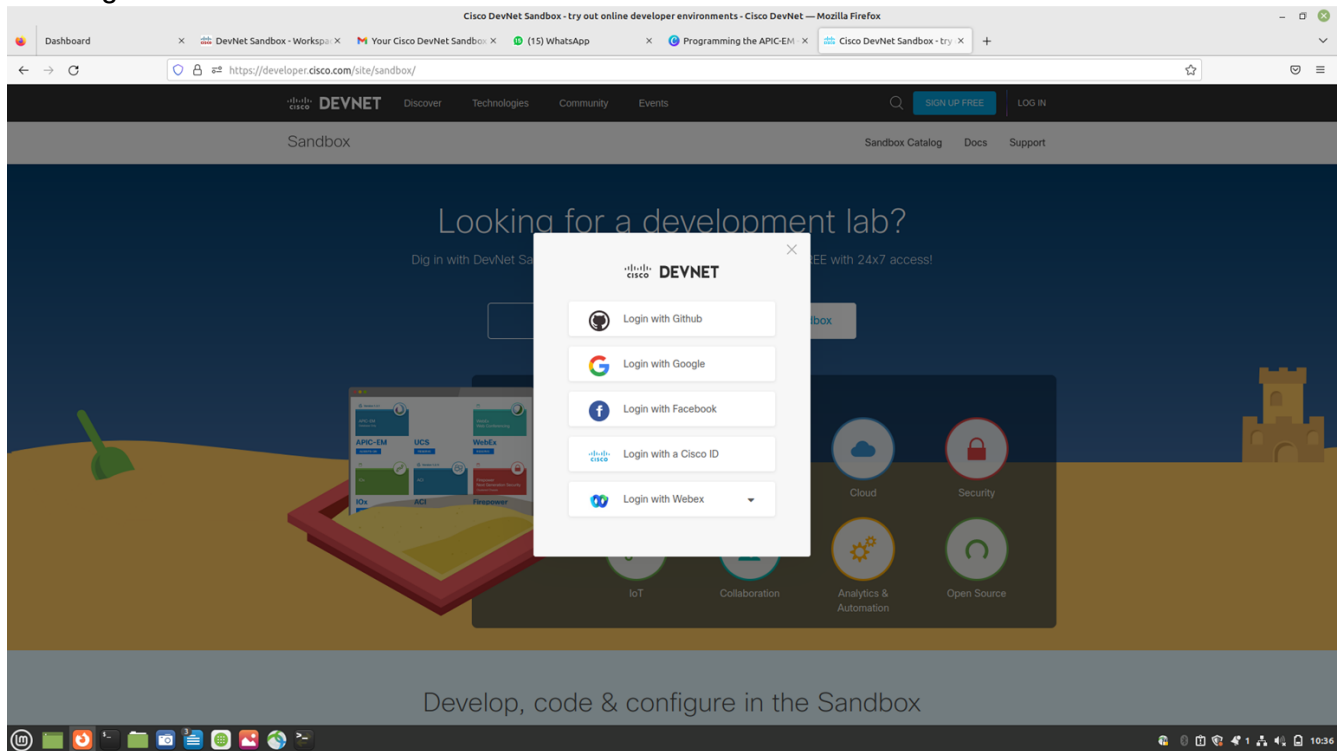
Cisco DevNet Sandbox - try out online developer environments - Cisco DevNet — Mozilla Firefox

Dashboard
DevNet Sandbox - Workspa
Your Cisco DevNet Sandbo
(15) WhatsApp
Programming the APIC-EM
Cisco DevNet Sandbox - try

https://developer.cisco.com/site/sandbox/

DEVNET Discover Technologies Community Events SIGN UP FREE LOG IN

Sandbox Sandbox Catalog Docs Support

Looking for a development lab?

Dig in with DevNet Sa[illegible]EE with 24x7 access!

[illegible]tbox

APIC-EM UCS WebEx
IOx ACI Firepower

Cloud Security

IoT Collaboration Analytics & Automation Open Source

DEVNET

Login with Github
Login with Google
Login with Facebook
Login with a Cisco ID
Login with Webex

Develop, code & configure in the Sandbox

10:36